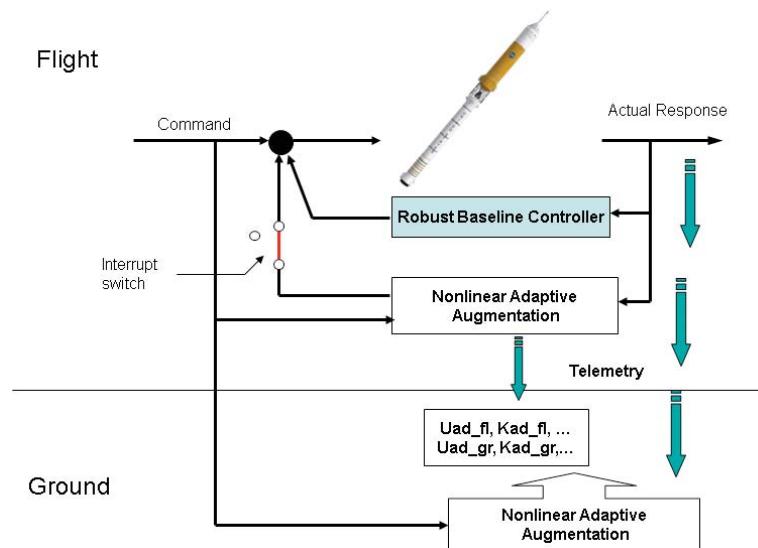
Flight

Command

Actual Response

Robust Baseline Controller

Interrupt switch

Nonlinear Adaptive Augmentation

Telemetry

Uad_fl, Kad_fl, ...
Uad_gr, Kad_gr,...

Ground

Nonlinear Adaptive Augmentation